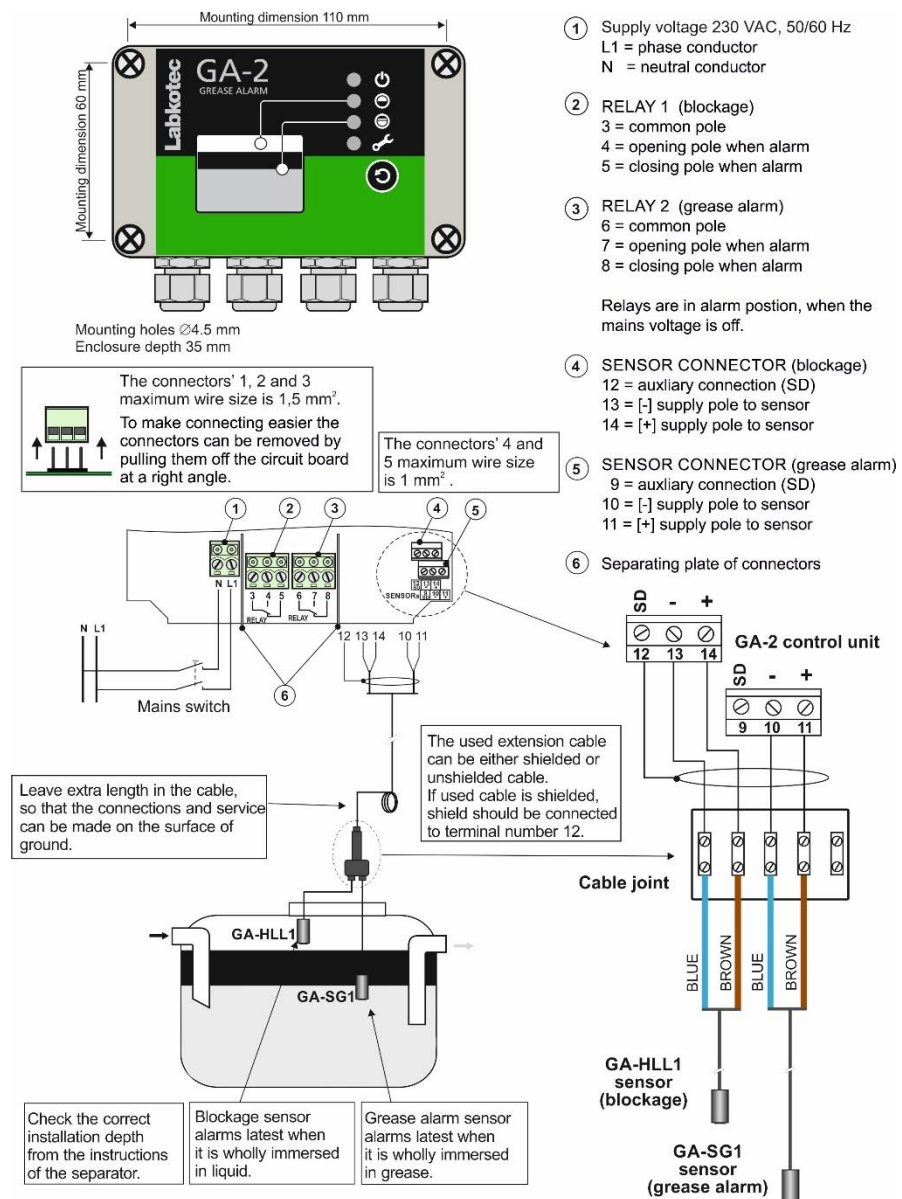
Mounting dimension 110 mm

Mounting dimension 60 mm

Labkotec GA-2 GREASE ALARM

Mounting holes ∅4.5 mm
Enclosure depth 35 mm

① Supply voltage 230 VAC, 50/60 Hz
L1 = phase conductor
N = neutral conductor

② RELAY 1 (blockage)
3 = common pole
4 = opening pole when alarm
5 = closing pole when alarm

③ RELAY 2 (grease alarm)
6 = common pole
7 = opening pole when alarm
8 = closing pole when alarm

Relays are in alarm postion, when the mains voltage is off.

④ SENSOR CONNECTOR (blockage)
12 = auxliary connection (SD)
13 = [-] supply pole to sensor
14 = [+] supply pole to sensor

⑤ SENSOR CONNECTOR (grease alarm)
9 = auxliary connection (SD)
10 = [-] supply pole to sensor
11 = [+] supply pole to sensor

⑥ Separating plate of connectors

The connectors' 1, 2 and 3 maximum wire size is 1,5 mm$^2$.
To make connecting easier the connectors can be removed by pulling them off the circuit board at a right angle.

The connectors' 4 and 5 maximum wire size is 1 mm$^2$ .

1 2 3 4 5

N L1 3 4 5 6 7 8 RELAY RELAY SENSORs 12 13 14 9 10 11

N L1

12 13 14 10 11

6

Mains switch

SD - +
12 13 14
GA-2 control unit

SD - +
9 10 11

The used extension cable can be either shielded or unshielded cable.
If used cable is shielded, shield should be connected to terminal number 12.

Leave extra length in the cable, so that the connections and service can be made on the surface of ground.

Cable joint

GA-HLL1

GA-SG1

BLUE BROWN BLUE BROWN

GA-HLL1 sensor (blockage)

GA-SG1 sensor (grease alarm)

Check the correct installation depth from the instructions of the separator.

Blockage sensor alarms latest when it is wholly immersed in liquid.

Grease alarm sensor alarms latest when it is wholly immersed in grease.